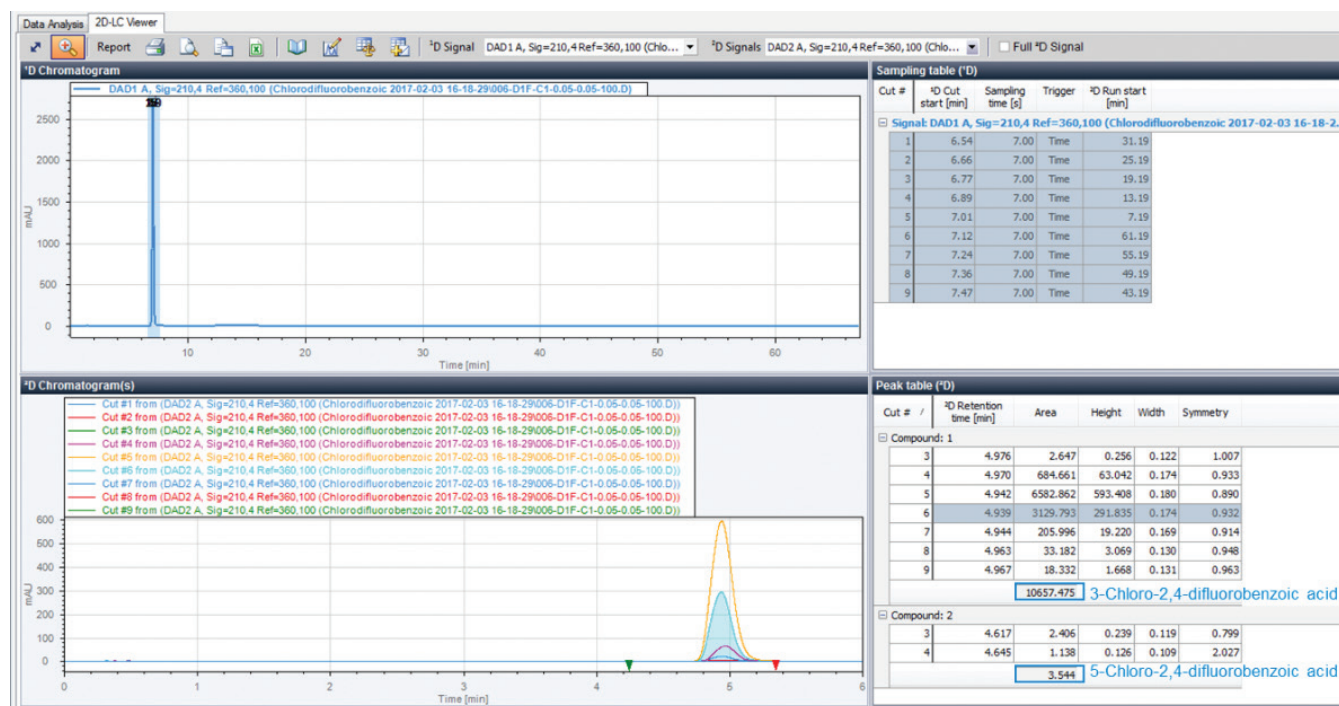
Data Analysis | 2D-LC Viewer

Report | ¹D Signal DAD1 A, Sig=210,4 Ref=360,100 (Chlo... | ²D Signals DAD2 A, Sig=210,4 Ref=360,100 (Chlo... | Full ²D Signal

¹D Chromatogram

DAD1 A, Sig=210,4 Ref=360,100 (Chlorodifluorobenzoic 2017-02-03 16-18-29\006-D1F-C1-0.05-0.05-100.D)

mAU

2500
2000
1500
1000
500
0

10 20 30 40 50 60
Time [min]

Sampling table (¹D)

| Cut # | ¹D Cut start [min] | Sampling time [s] | Trigger | ²D Run start [min] |
|---|---|---|---|---|
| Signal: DAD1 A, Sig=210,4 Ref=360,100 (Chlorodifluorobenzoic 2017-02-03 16-18-2 | | | | |
| 1 | 6.54 | 7.00 | Time | 31.19 |
| 2 | 6.66 | 7.00 | Time | 25.19 |
| 3 | 6.77 | 7.00 | Time | 19.19 |
| 4 | 6.89 | 7.00 | Time | 13.19 |
| 5 | 7.01 | 7.00 | Time | 7.19 |
| 6 | 7.12 | 7.00 | Time | 61.19 |
| 7 | 7.24 | 7.00 | Time | 55.19 |
| 8 | 7.36 | 7.00 | Time | 49.19 |
| 9 | 7.47 | 7.00 | Time | 43.19 |

²D Chromatogram(s)

Cut #1 from (DAD2 A, Sig=210,4 Ref=360,100 (Chlorodifluorobenzoic 2017-02-03 16-18-29\006-D1F-C1-0.05-0.05-100.D))
Cut #2 from (DAD2 A, Sig=210,4 Ref=360,100 (Chlorodifluorobenzoic 2017-02-03 16-18-29\006-D1F-C1-0.05-0.05-100.D))
Cut #3 from (DAD2 A, Sig=210,4 Ref=360,100 (Chlorodifluorobenzoic 2017-02-03 16-18-29\006-D1F-C1-0.05-0.05-100.D))
Cut #4 from (DAD2 A, Sig=210,4 Ref=360,100 (Chlorodifluorobenzoic 2017-02-03 16-18-29\006-D1F-C1-0.05-0.05-100.D))
Cut #5 from (DAD2 A, Sig=210,4 Ref=360,100 (Chlorodifluorobenzoic 2017-02-03 16-18-29\006-D1F-C1-0.05-0.05-100.D))
Cut #6 from (DAD2 A, Sig=210,4 Ref=360,100 (Chlorodifluorobenzoic 2017-02-03 16-18-29\006-D1F-C1-0.05-0.05-100.D))
Cut #7 from (DAD2 A, Sig=210,4 Ref=360,100 (Chlorodifluorobenzoic 2017-02-03 16-18-29\006-D1F-C1-0.05-0.05-100.D))
Cut #8 from (DAD2 A, Sig=210,4 Ref=360,100 (Chlorodifluorobenzoic 2017-02-03 16-18-29\006-D1F-C1-0.05-0.05-100.D))
Cut #9 from (DAD2 A, Sig=210,4 Ref=360,100 (Chlorodifluorobenzoic 2017-02-03 16-18-29\006-D1F-C1-0.05-0.05-100.D))

mAU

600
500
400
300
200
100
0

0 1 2 3 4 5 6
Time [min]

Peak table (²D)

| Cut # | ²D Retention time [min] | Area | Height | Width | Symmetry |
|---|---|---|---|---|---|
| Compound: 1 | | | | | |
| 3 | 4.976 | 2.647 | 0.256 | 0.122 | 1.007 |
| 4 | 4.970 | 684.661 | 63.042 | 0.174 | 0.933 |
| 5 | 4.942 | 6582.862 | 593.408 | 0.180 | 0.890 |
| 6 | 4.939 | 3129.793 | 291.835 | 0.174 | 0.932 |
| 7 | 4.944 | 205.996 | 19.220 | 0.169 | 0.914 |
| 8 | 4.963 | 33.182 | 3.069 | 0.130 | 0.948 |
| 9 | 4.967 | 18.332 | 1.668 | 0.131 | 0.963 |
| | | 10657.475 | | | |
| Compound: 2 | | | | | |
| 3 | 4.617 | 2.406 | 0.239 | 0.119 | 0.799 |
| 4 | 4.645 | 1.138 | 0.126 | 0.109 | 2.027 |
| | | 3.544 | | | |

3-Chloro-2,4-difluorobenzoic acid
5-Chloro-2,4-difluorobenzoic acid